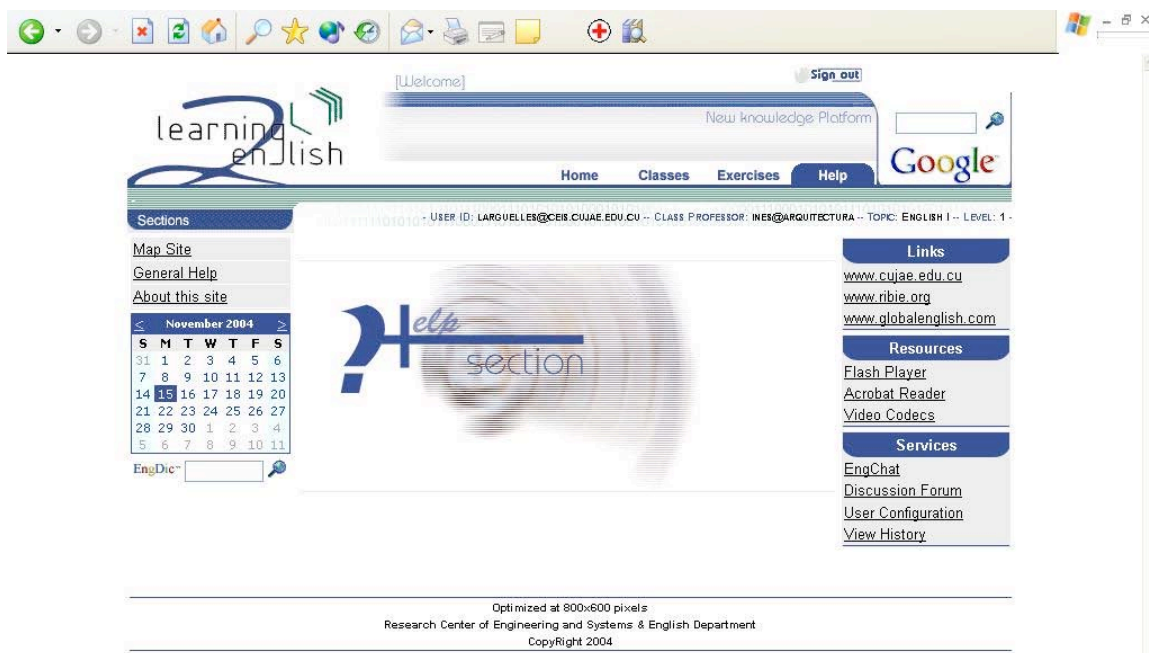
[Welcome]

Sign out

learning
enJlish

New knowledge Platform

Google

Home Classes Exercises Help

Sections

- USER ID: LARGUELLES@CEIS.CUJAE.EDU.CU -- CLASS PROFESSOR: INES@ARQUITECTURA -- TOPIC: ENGLISH I -- LEVEL: 1 -

Map Site
General Help
About this site

< November 2004 >

| S | M | T | W | T | F | S |
|---|---|---|---|---|---|---|
| 31 | 1 | 2 | 3 | 4 | 5 | 6 |
| 7 | 8 | 9 | 10 | 11 | 12 | 13 |
| 14 | 15 | 16 | 17 | 18 | 19 | 20 |
| 21 | 22 | 23 | 24 | 25 | 26 | 27 |
| 28 | 29 | 30 | 1 | 2 | 3 | 4 |
| 5 | 6 | 7 | 8 | 9 | 10 | 11 |

EngDic

Help section

Links
www.cujae.edu.cu
www.ribie.org
www.globalenglish.com

Resources
Flash Player
Acrobat Reader
Video Codecs

Services
EngChat
Discussion Forum
User Configuration
View History

Optimized at 800x600 pixels
Research Center of Engineering and Systems & English Department
CopyRight 2004